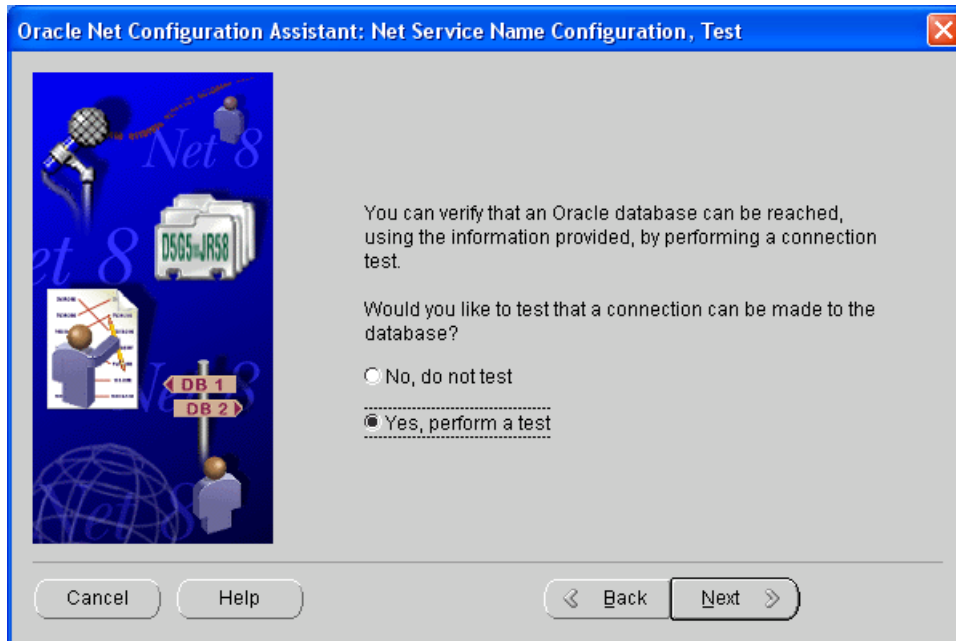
Oracle Net Configuration Assistant: Net Service Name Configuration, Test

Net 8

et 8

D5G5=JR58

DB 1

DB 2

Net 8

Net 8

You can verify that an Oracle database can be reached, using the information provided, by performing a connection test.

Would you like to test that a connection can be made to the database?

No, do not test

Yes, perform a test

Cancel

Help

Back

Next